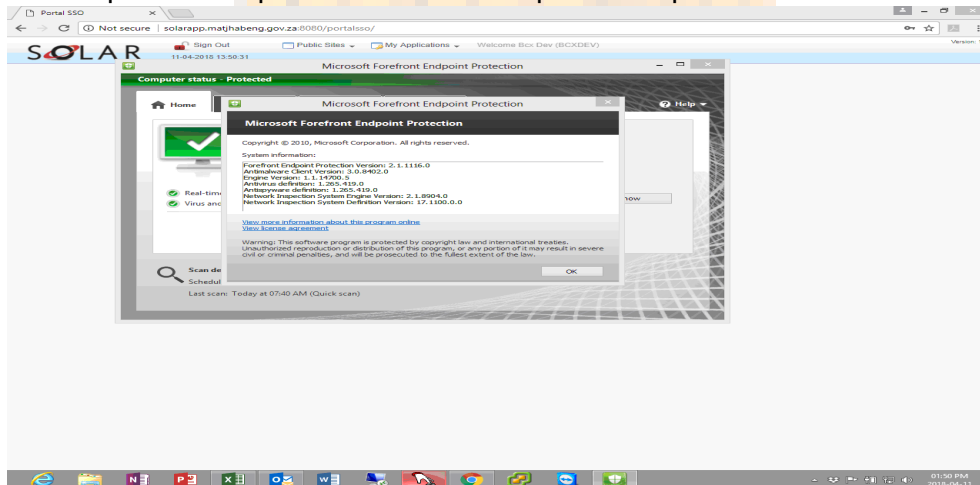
Portal SSO

Not secure | solarapp.matjhabeng.gov.za:8080/portalsso/

Version:

SOLAR

Sign Out

11-04-2018 13:50:31

Public Sites

My Applications

Welcome Bcs Dev (BCXDEV)

Microsoft Forefront Endpoint Protection

Computer status - Protected

Home

Help

Real-tim

Virus anc

now

Scan de

Schedul

Last scan: Today at 07:40 AM (Quick scan)

Microsoft Forefront Endpoint Protection

Microsoft Forefront Endpoint Protection

Copyright © 2010, Microsoft Corporation. All rights reserved.

System information:

Forefront Endpoint Protection Version: 2.1.1116.0
Antimalware Client Version: 3.0.8402.0
Engine Version: 1.1.14700.5
Antivirus definition: 1.265.419.0
Antispyware definition: 1.265.419.0
Network Inspection System Engine Version: 2.1.8904.0
Network Inspection System Definition Version: 17.1100.0.0

View more information about this program online
View license agreement

Warning: This software program is protected by copyright law and international treaties. Unauthorized reproduction or distribution of this program, or any portion of it may result in severe civil or criminal penalties, and will be prosecuted to the fullest extent of the law.

OK

01:50 PM
2018-04-11